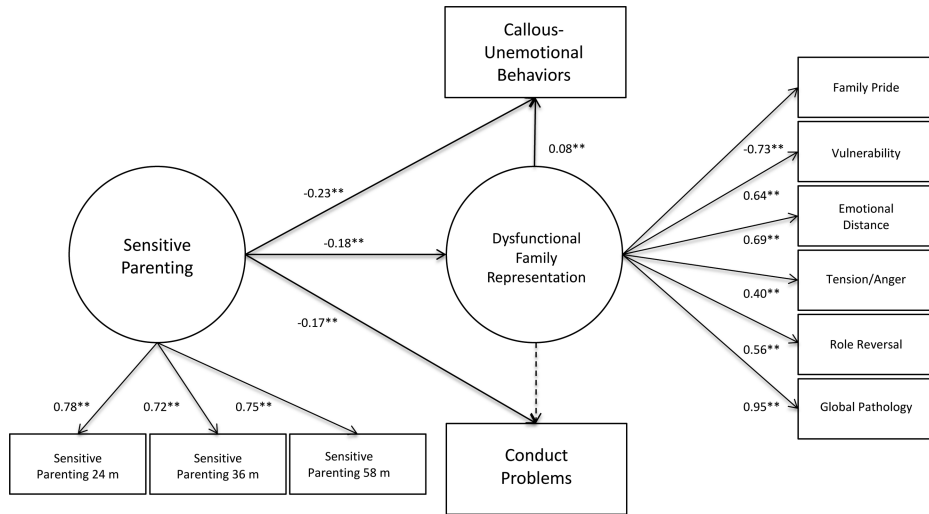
Callous-Unemotional Behaviors

Family Pride

0.08**

-0.73**

Vulnerability

-0.23**

0.64**

Emotional Distance

Sensitive Parenting

-0.18**

Dysfunctional Family Representation

0.69**

Tension/Anger

0.40**

-0.17**

Role Reversal

0.56**

0.95**

Global Pathology

0.78**

0.72**

0.75**

Sensitive Parenting 24 m

Sensitive Parenting 36 m

Sensitive Parenting 58 m

Conduct Problems